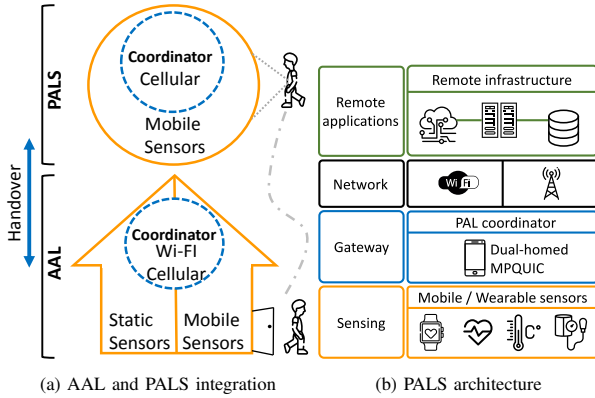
PALS

Coordinator
Cellular

Mobile
Sensors

Handover

AAL

Coordinator
Wi-FI
Cellular

Static
Sensors

Mobile
Sensors

Remote
applications

Remote infrastructure

Network

Wi Fi

Gateway

PAL coordinator

Dual-homed
MPQUIC

Sensing

Mobile / Wearable sensors

C°

(a) AAL and PALS integration

(b) PALS architecture